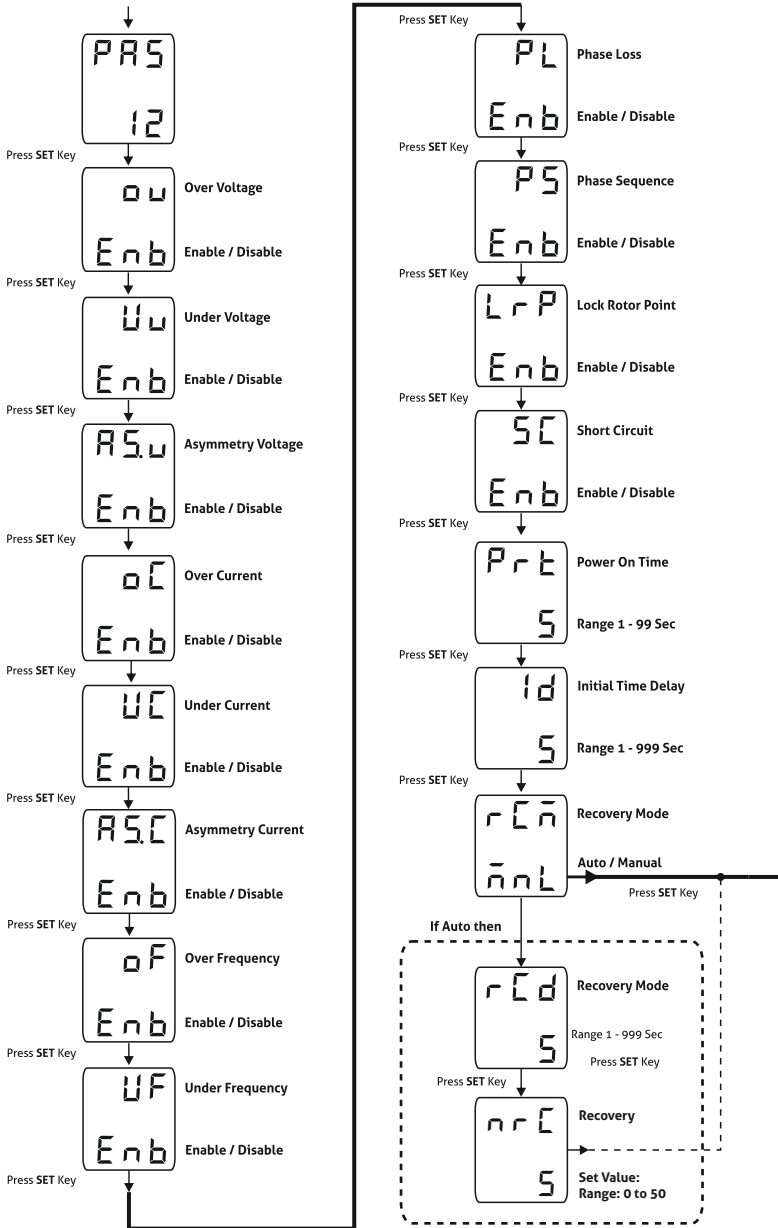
PAS
12
Press **SET** Key
ou Over Voltage
Enb Enable / Disable
Press **SET** Key
Uu Under Voltage
Enb Enable / Disable
Press **SET** Key
AS.u Asymmetry Voltage
Enb Enable / Disable
Press **SET** Key
oC Over Current
Enb Enable / Disable
Press **SET** Key
UC Under Current
Enb Enable / Disable
Press **SET** Key
AS.C Asymmetry Current
Enb Enable / Disable
Press **SET** Key
oF Over Frequency
Enb Enable / Disable
Press **SET** Key
UF Under Frequency
Enb Enable / Disable
Press **SET** Key

Press **SET** Key
PL Phase Loss
Enb Enable / Disable
Press **SET** Key
PS Phase Sequence
Enb Enable / Disable
Press **SET** Key
LrP Lock Rotor Point
Enb Enable / Disable
Press **SET** Key
SC Short Circuit
Enb Enable / Disable
Press **SET** Key
Prt Power On Time
5 Range 1 - 99 Sec
Press **SET** Key
Id Initial Time Delay
5 Range 1 - 999 Sec
Press **SET** Key
rCm Recovery Mode
mnL Auto / Manual
Press **SET** Key
If Auto then
rCd Recovery Mode
Range 1 - 999 Sec
5
Press **SET** Key
Press **SET** Key
nrC Recovery
5 Set Value:
Range: 0 to 50